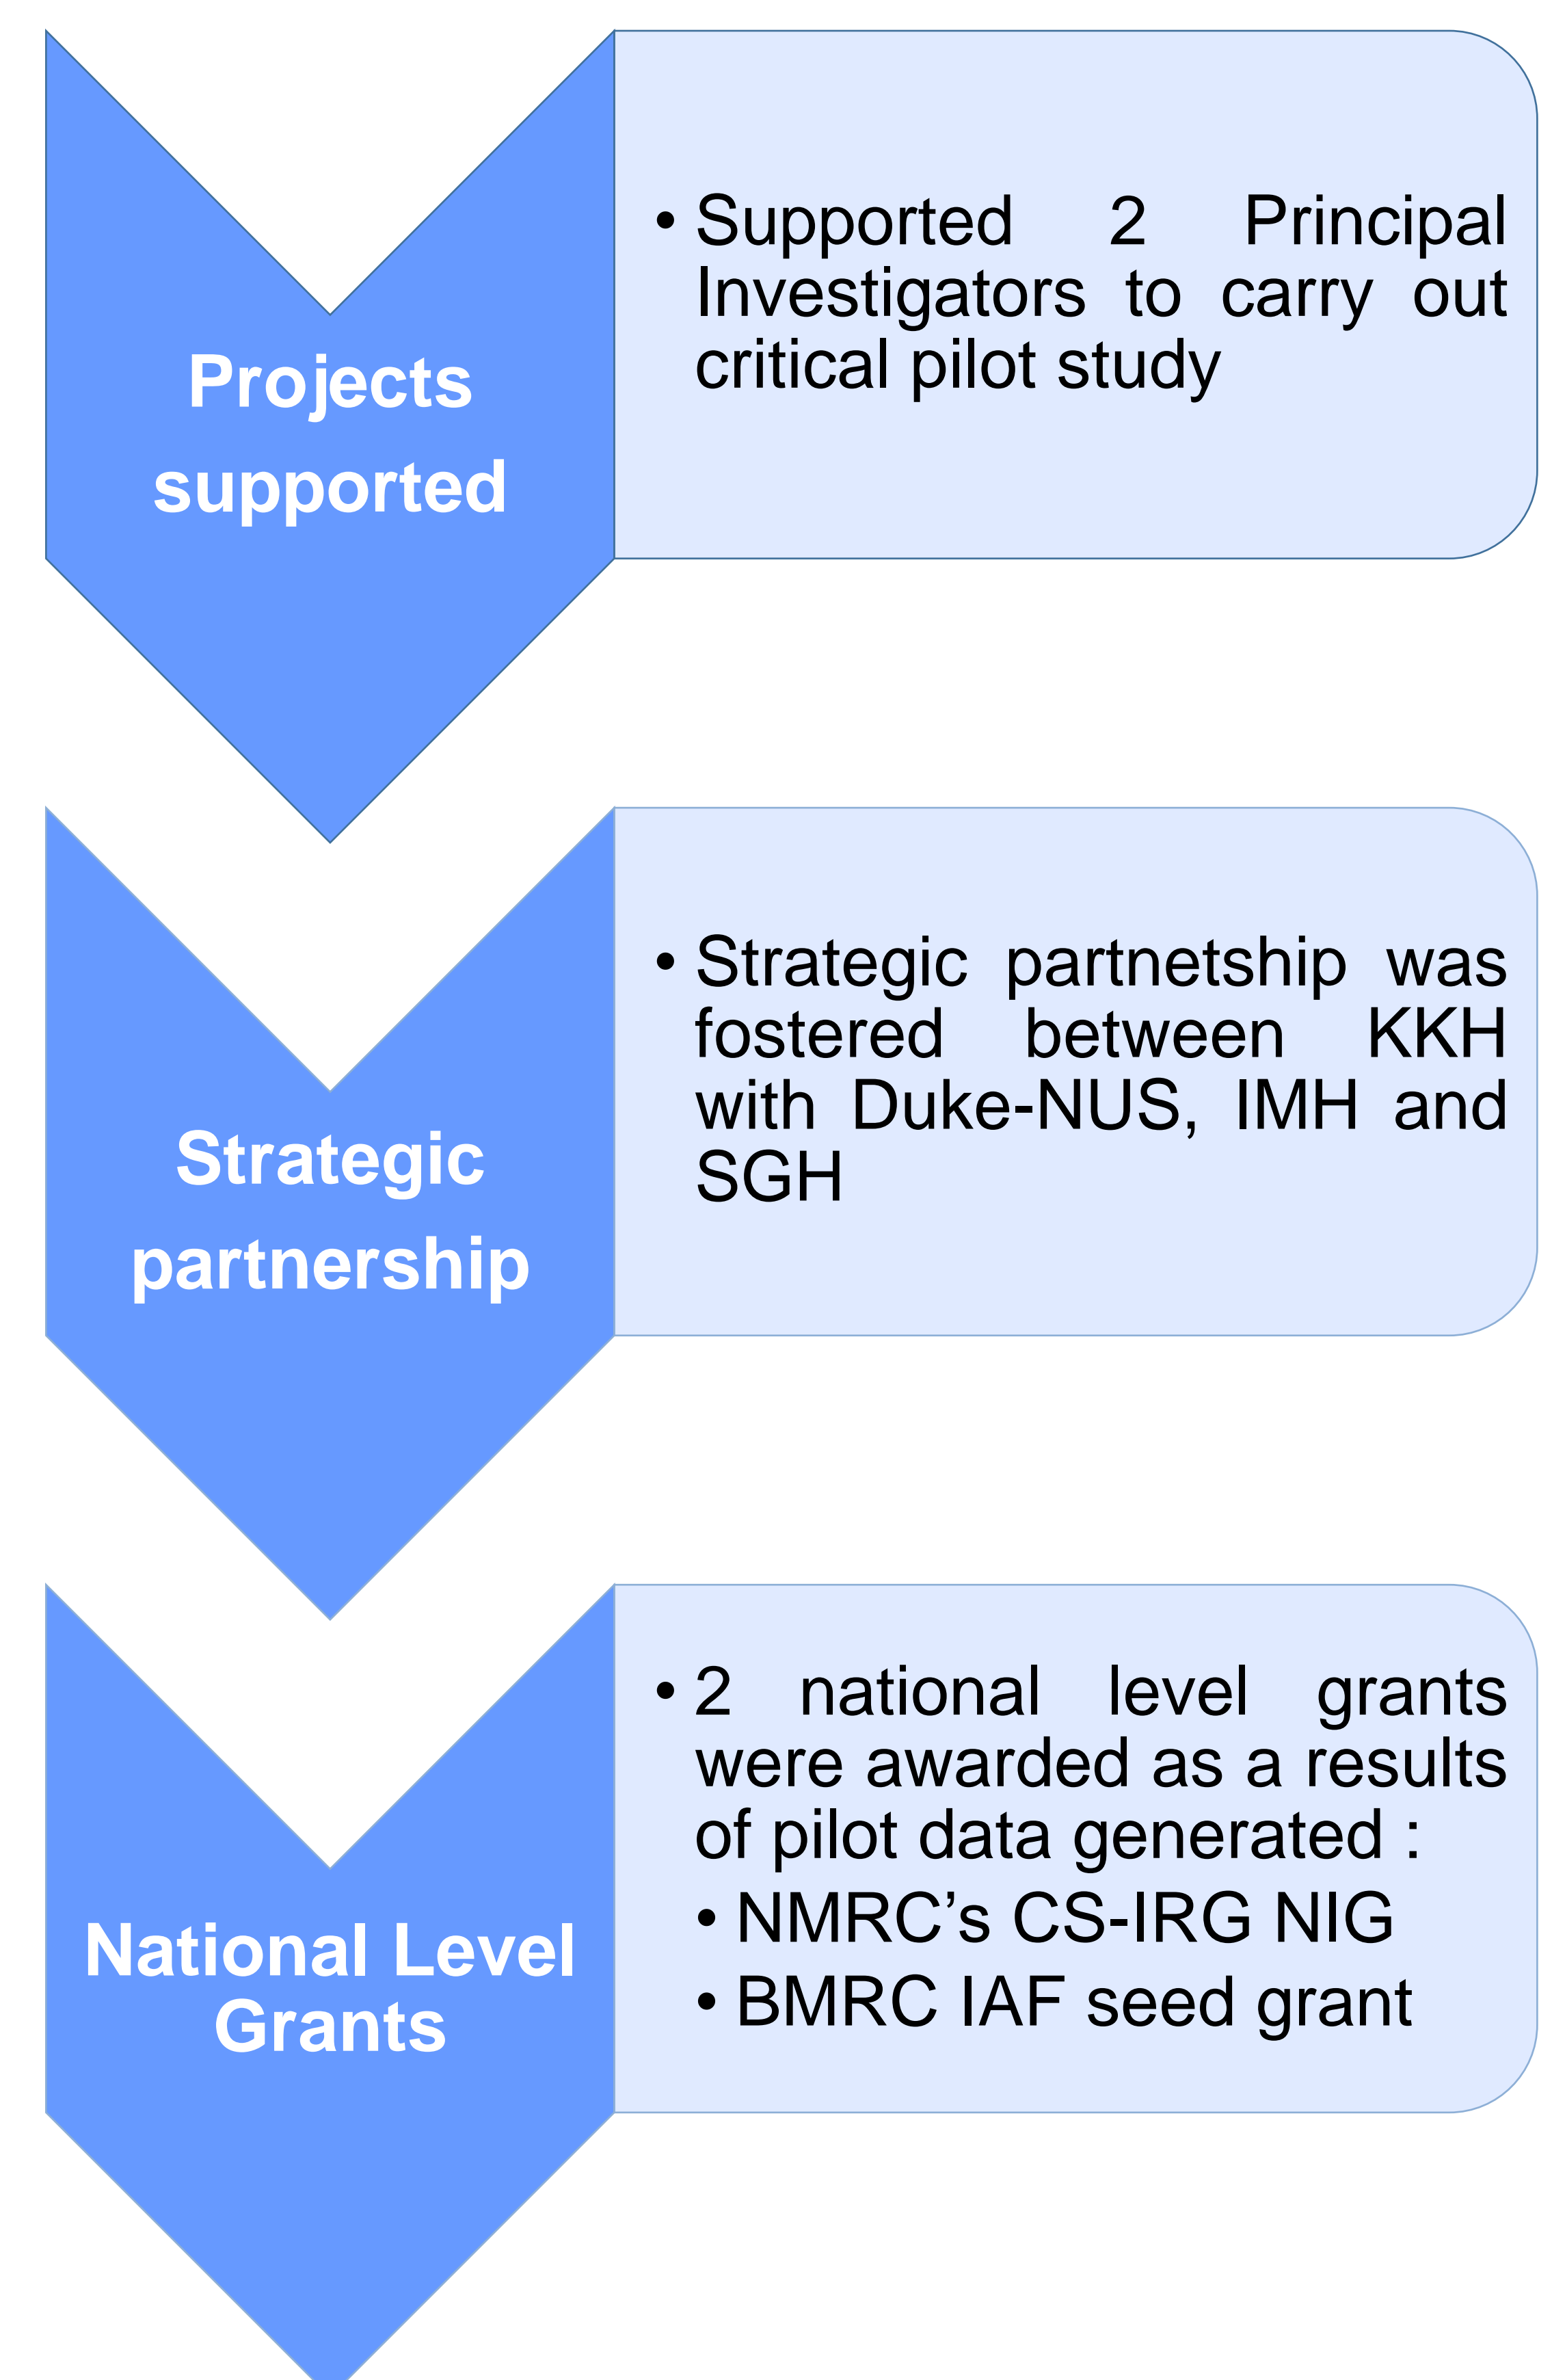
Projects supported

• Supported 2 Principal Investigators to carry out critical pilot study

Strategic partnership

• Strategic partnetship was fostered between KKH with Duke-NUS, IMH and SGH

National Level Grants

• 2 national level grants were awarded as a results of pilot data generated :
• NMRC's CS-IRG NIG
• BMRC IAF seed grant